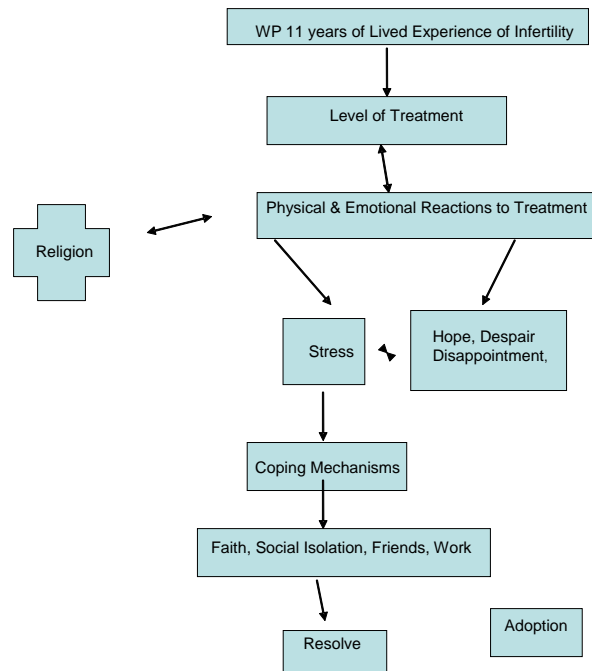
WP 11 years of Lived Experience of Infertility

Level of Treatment

Religion

Physical & Emotional Reactions to Treatment

Stress

Hope, Despair Disappointment,

Coping Mechanisms

Faith, Social Isolation, Friends, Work

Resolve

Adoption